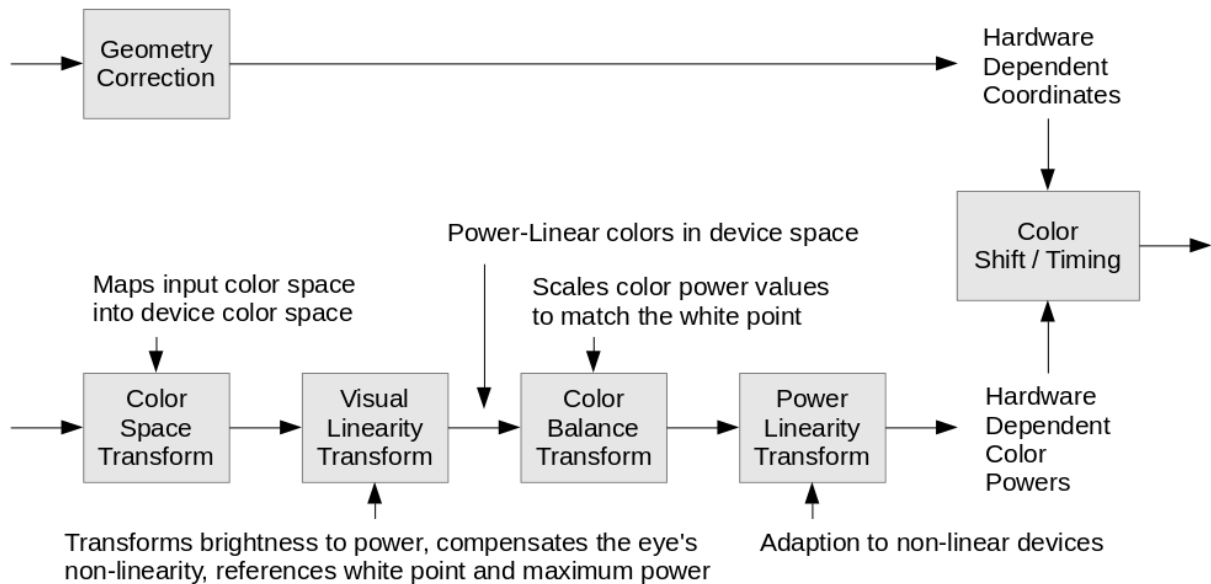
Geometry Correction

Hardware Dependent Coordinates

Color Shift / Timing

Power-Linear colors in device space

Maps input color space into device color space

Scales color power values to match the white point

Color Space Transform

Visual Linearity Transform

Color Balance Transform

Power Linearity Transform

Hardware Dependent Color Powers

Transforms brightness to power, compensates the eye's non-linearity, references white point and maximum power

Adaption to non-linear devices